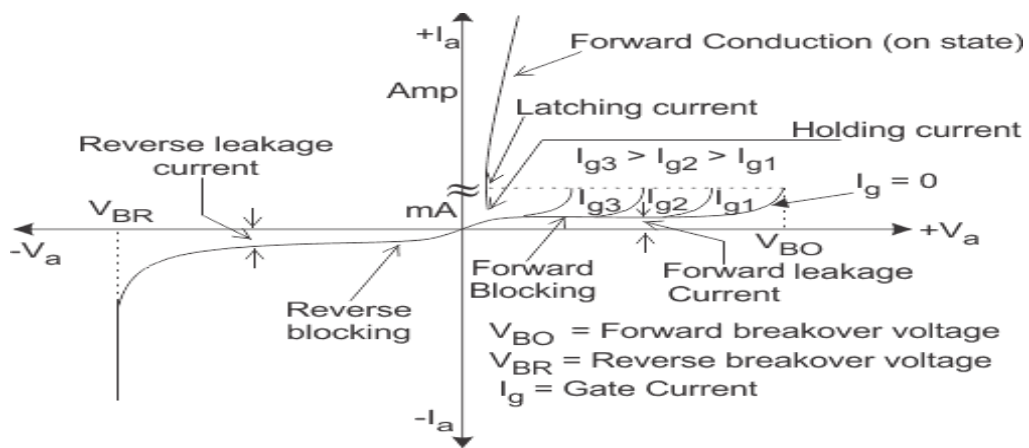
$+I_a$

Forward Conduction (on state)

Amp

Latching current

Holding current

Reverse leakage current

$I_{g3} > I_{g2} > I_{g1}$

$I_g = 0$

$V_{BR}$

mA

$I_{g3}$ $I_{g2}$ $I_{g1}$

$-V_a$

$V_{BO}$

$+V_a$

Forward Blocking

Forward leakage Current

Reverse blocking

$V_{BO}$ = Forward breakover voltage

$V_{BR}$ = Reverse breakover voltage

$I_g$ = Gate Current

$-I_a$